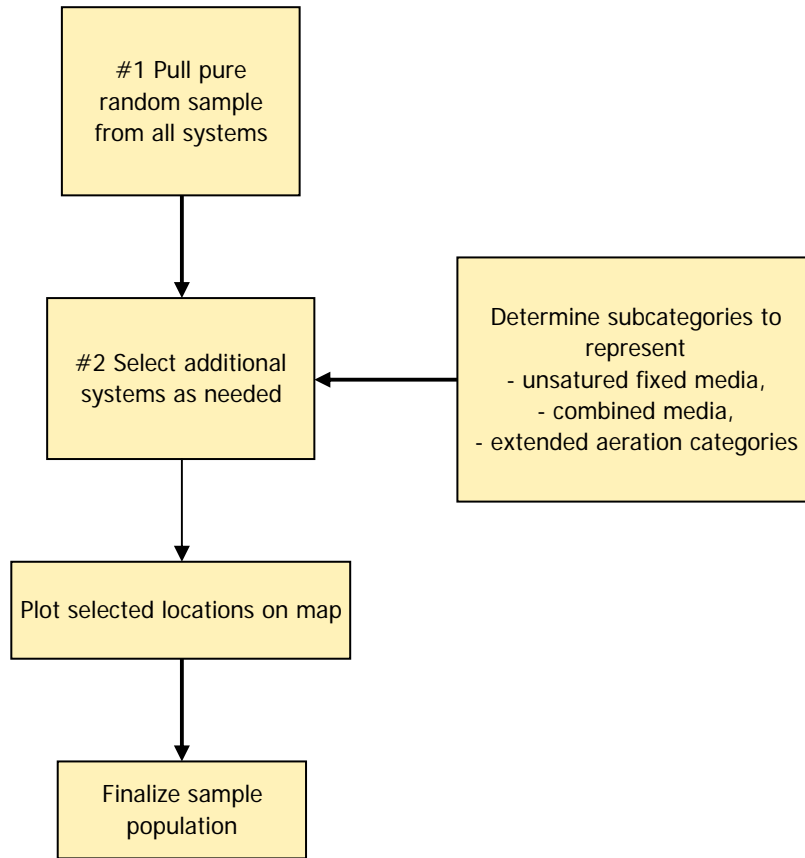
#1 Pull pure random sample from all systems

#2 Select additional systems as needed

Determine subcategories to represent
- unsatured fixed media,
- combined media,
- extended aeration categories

Plot selected locations on map

Finalize sample population